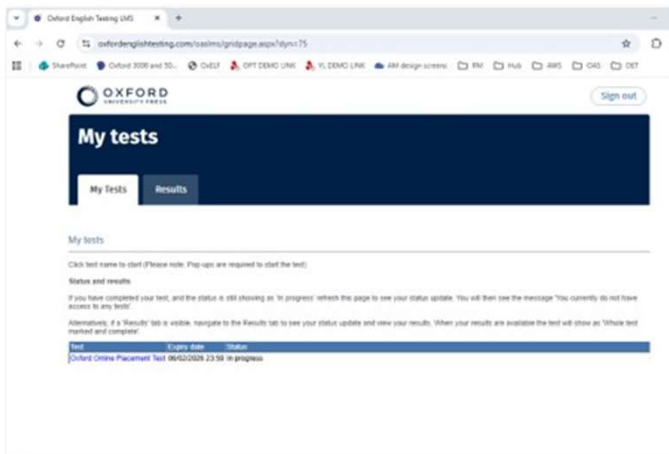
Oxford English Testing LMS ×
+
oxfordenglishtesting.com/oaslms/gridpage.aspx?dyn=75
SharePoint  Oxford 3000 and 50...  OxELT  OPT DEMO LINK  YL DEMO LINK  AM design screens  PM  Hub  AWS  OAS  OET

OXFORD
UNIVERSITY PRESS
Sign out

My tests

My Tests
Results

My tests

Click test name to start (Please note: Pop-ups are required to start the test)

Status and results

If you have completed your test, and the status is still showing as 'In progress' refresh the page to see your status update. You will then see the message 'You currently do not have access to any tests'.

Alternatively, if a 'Results' tab is visible, navigate to the Results tab to see your status update and view your results. When your results are available the test will show as 'Whole test marked and complete'.

| Test | Expiry date | Status |
|---|---|---|
| Oxford Online Placement Test | 06/02/2026 23:59 | In progress |